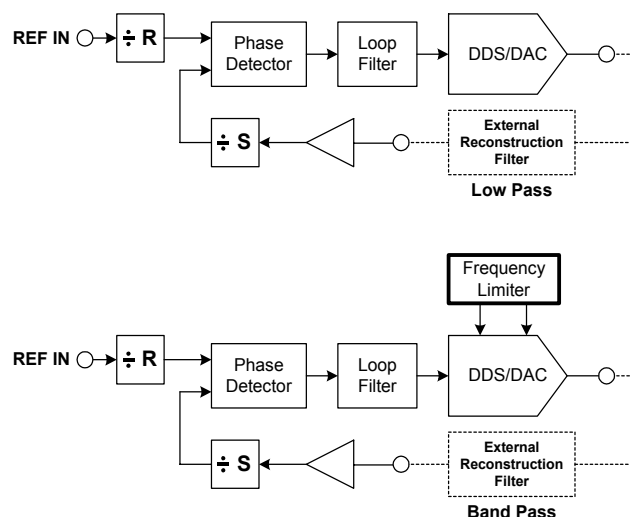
REF IN

÷ R

Phase Detector

Loop Filter

DDS/DAC

÷ S

External Reconstruction Filter

Low Pass

Frequency Limiter

REF IN

÷ R

Phase Detector

Loop Filter

DDS/DAC

÷ S

External Reconstruction Filter

Band Pass